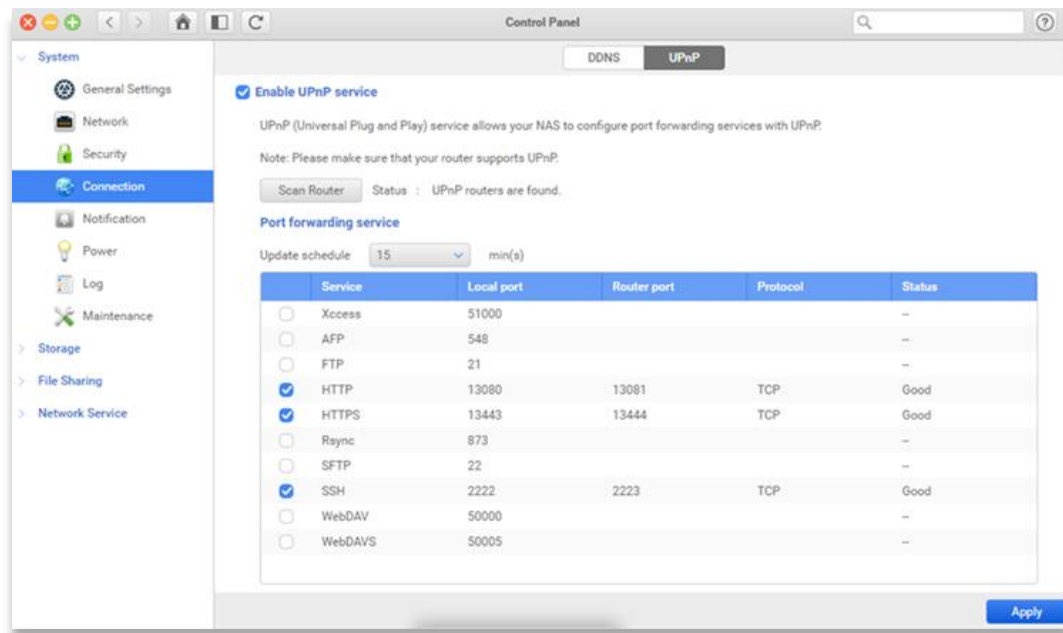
Control Panel

System
General Settings
Network
Security
Connection
Notification
Power
Log
Maintenance
Storage
File Sharing
Network Service

DDNS UPnP

Enable UPnP service

UPnP (Universal Plug and Play) service allows your NAS to configure port forwarding services with UPnP.

Note: Please make sure that your router supports UPnP.

Scan Router Status : UPnP routers are found.

Port forwarding service

Update schedule 15 min(s)

| | Service | Local port | Router port | Protocol | Status |
|---|---|---|---|---|---|
| | Xccess | 51000 | | | – |
| | AFP | 548 | | | – |
| | FTP | 21 | | | – |
| ✓ | HTTP | 13080 | 13081 | TCP | Good |
| ✓ | HTTPS | 13443 | 13444 | TCP | Good |
| | Rsync | 873 | | | – |
| | SFTP | 22 | | | – |
| ✓ | SSH | 2222 | 2223 | TCP | Good |
| | WebDAV | 50000 | | | – |
| | WebDAVS | 50005 | | | – |

Apply